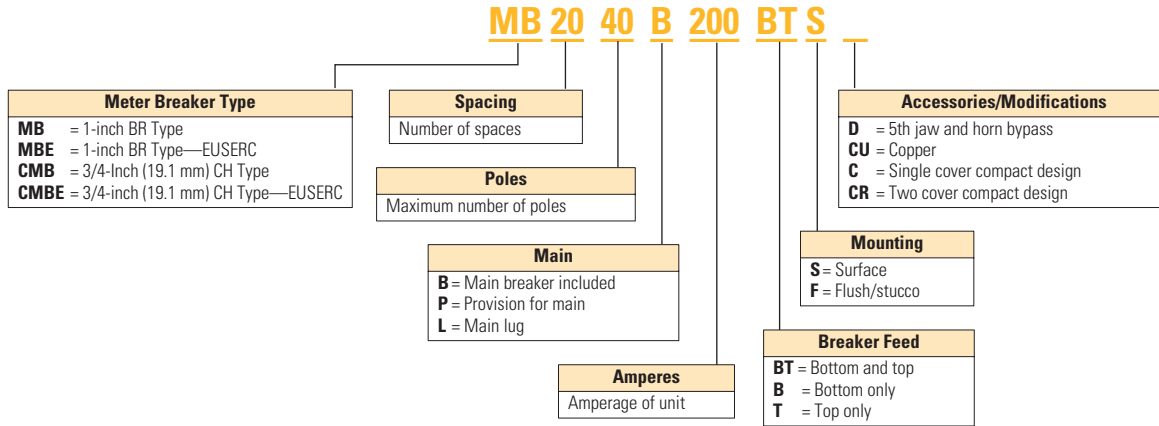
MB 20 40 B 200 BT S _

Meter Breaker Type
MB = 1-inch BR Type
MBE = 1-inch BR Type—EUSERC
CMB = 3/4-Inch (19.1 mm) CH Type
CMBE = 3/4-inch (19.1 mm) CH Type—EUSERC

Spacing
Number of spaces

Poles
Maximum number of poles

Main
B = Main breaker included
P = Provision for main
L = Main lug

Amperes
Amperage of unit

Accessories/Modifications
D = 5th jaw and horn bypass
CU = Copper
C = Single cover compact design
CR = Two cover compact design

Mounting
S = Surface
F = Flush/stucco

Breaker Feed
BT = Bottom and top
B = Bottom only
T = Top only